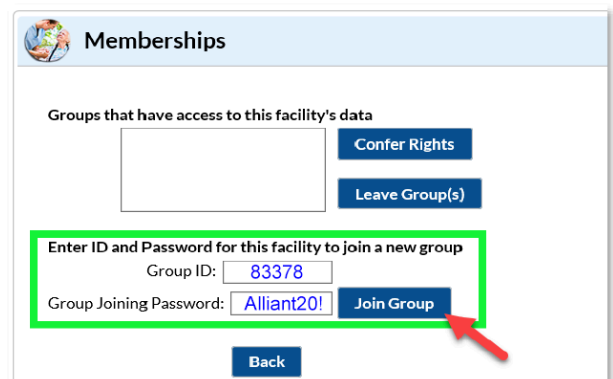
Memberships

Groups that have access to this facility's data

Confer Rights

Leave Group(s)

Enter ID and Password for this facility to join a new group

Group ID: 83378

Group Joining Password: Alliant20!

Join Group

Back